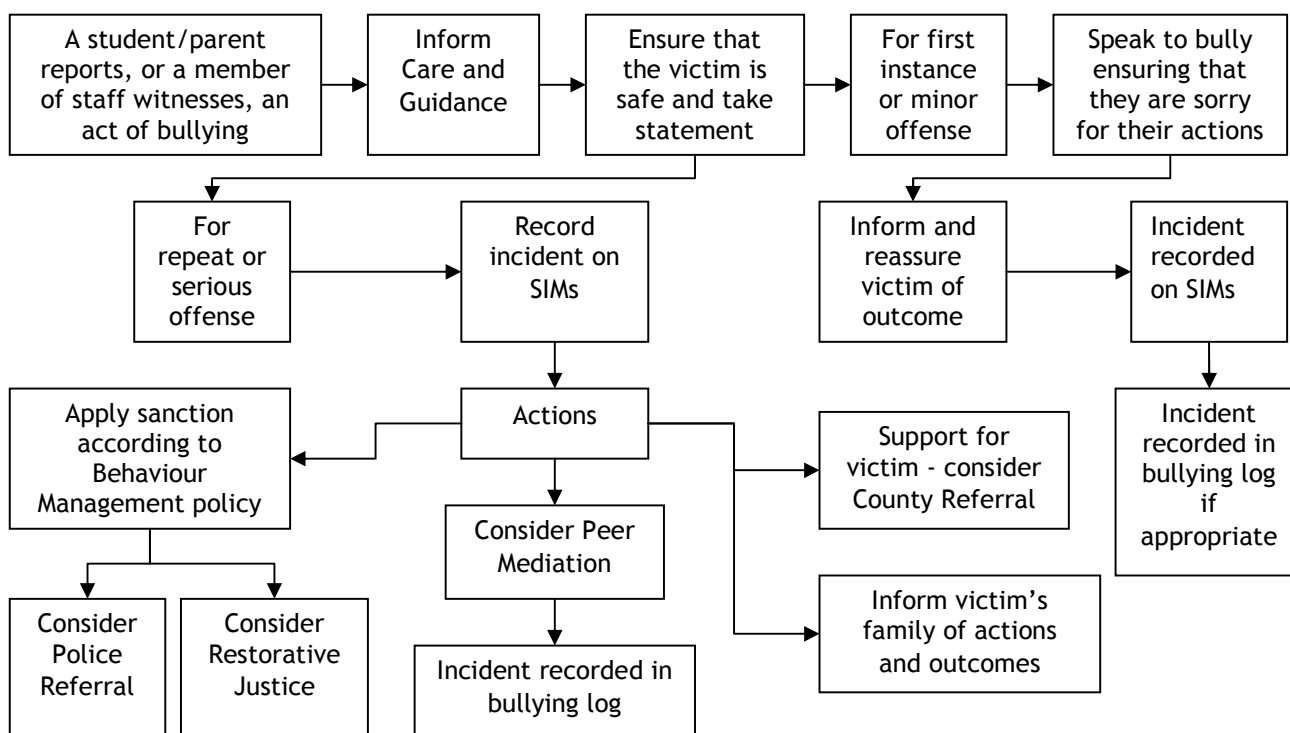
A student/parent reports, or a member of staff witnesses, an act of bullying

Inform Care and Guidance

Ensure that the victim is safe and take statement

For first instance or minor offense

Speak to bully ensuring that they are sorry for their actions

For repeat or serious offense

Record incident on SIMs

Inform and reassure victim of outcome

Incident recorded on SIMs

Apply sanction according to Behaviour Management policy

Actions

Support for victim - consider County Referral

Incident recorded in bullying log if appropriate

Consider Peer Mediation

Inform victim's family of actions and outcomes

Consider Police Referral

Consider Restorative Justice

Incident recorded in bullying log